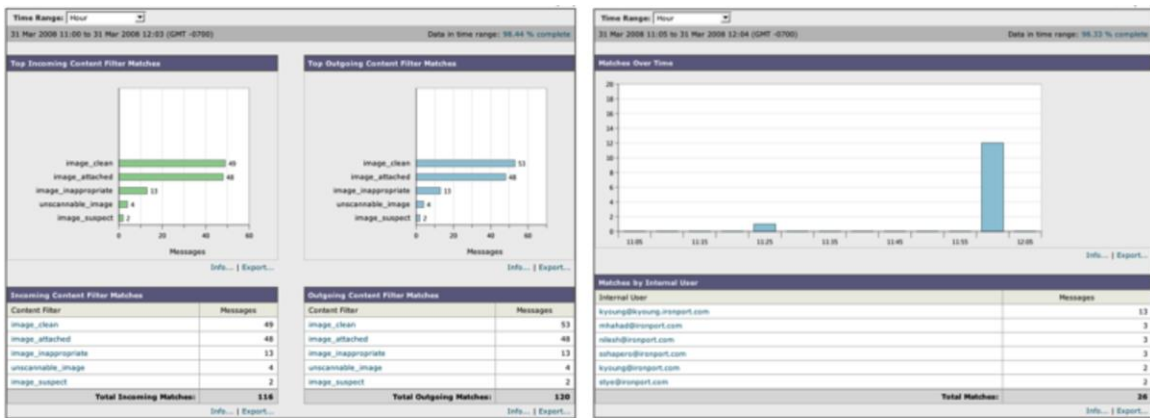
Time Range: Hour

31 Mar 2008 11:00 to 31 Mar 2008 12:03 (GMT -0700)

Data in time range: 98.44 % complete

Top Incoming Content Filter Matches

image_clean 49
image_attached 48
image_inappropriate 13
unscannable_image 4
image_suspect 2

0 20 40 60

Messages

Info... | Export...

Top Outgoing Content Filter Matches

image_clean 53
image_attached 48
image_inappropriate 13
unscannable_image 4
image_suspect 2

0 20 40 60

Messages

Info... | Export...

Incoming Content Filter Matches

| Content Filter | Messages |
|---|---|
| image_clean | 49 |
| image_attached | 48 |
| image_inappropriate | 13 |
| unscannable_image | 4 |
| image_suspect | 2 |
| Total Incoming Matches: | 116 |

Info... | Export...

Outgoing Content Filter Matches

| Content Filter | Messages |
|---|---|
| image_clean | 53 |
| image_attached | 48 |
| image_inappropriate | 13 |
| unscannable_image | 4 |
| image_suspect | 2 |
| Total Outgoing Matches: | 120 |

Info... | Export...

Time Range: Hour

31 Mar 2008 11:05 to 31 Mar 2008 12:04 (GMT -0700)

Data in time range: 98.33 % complete

Matches Over Time

20
18
16
14
12
10
8
6
4
2
0

11:05 11:15 11:25 11:35 11:45 11:55 12:05

Info... | Export...

Matches by Internal User

| Internal User | Messages |
|---|---|
| kyoung@kyoung.ironport.com | 13 |
| mhahad@ironport.com | 3 |
| nilesh@ironport.com | 3 |
| sshapers@ironport.com | 3 |
| kyoung@ironport.com | 2 |
| slye@ironport.com | 2 |
| Total Matches: | 26 |

Info... | Export...